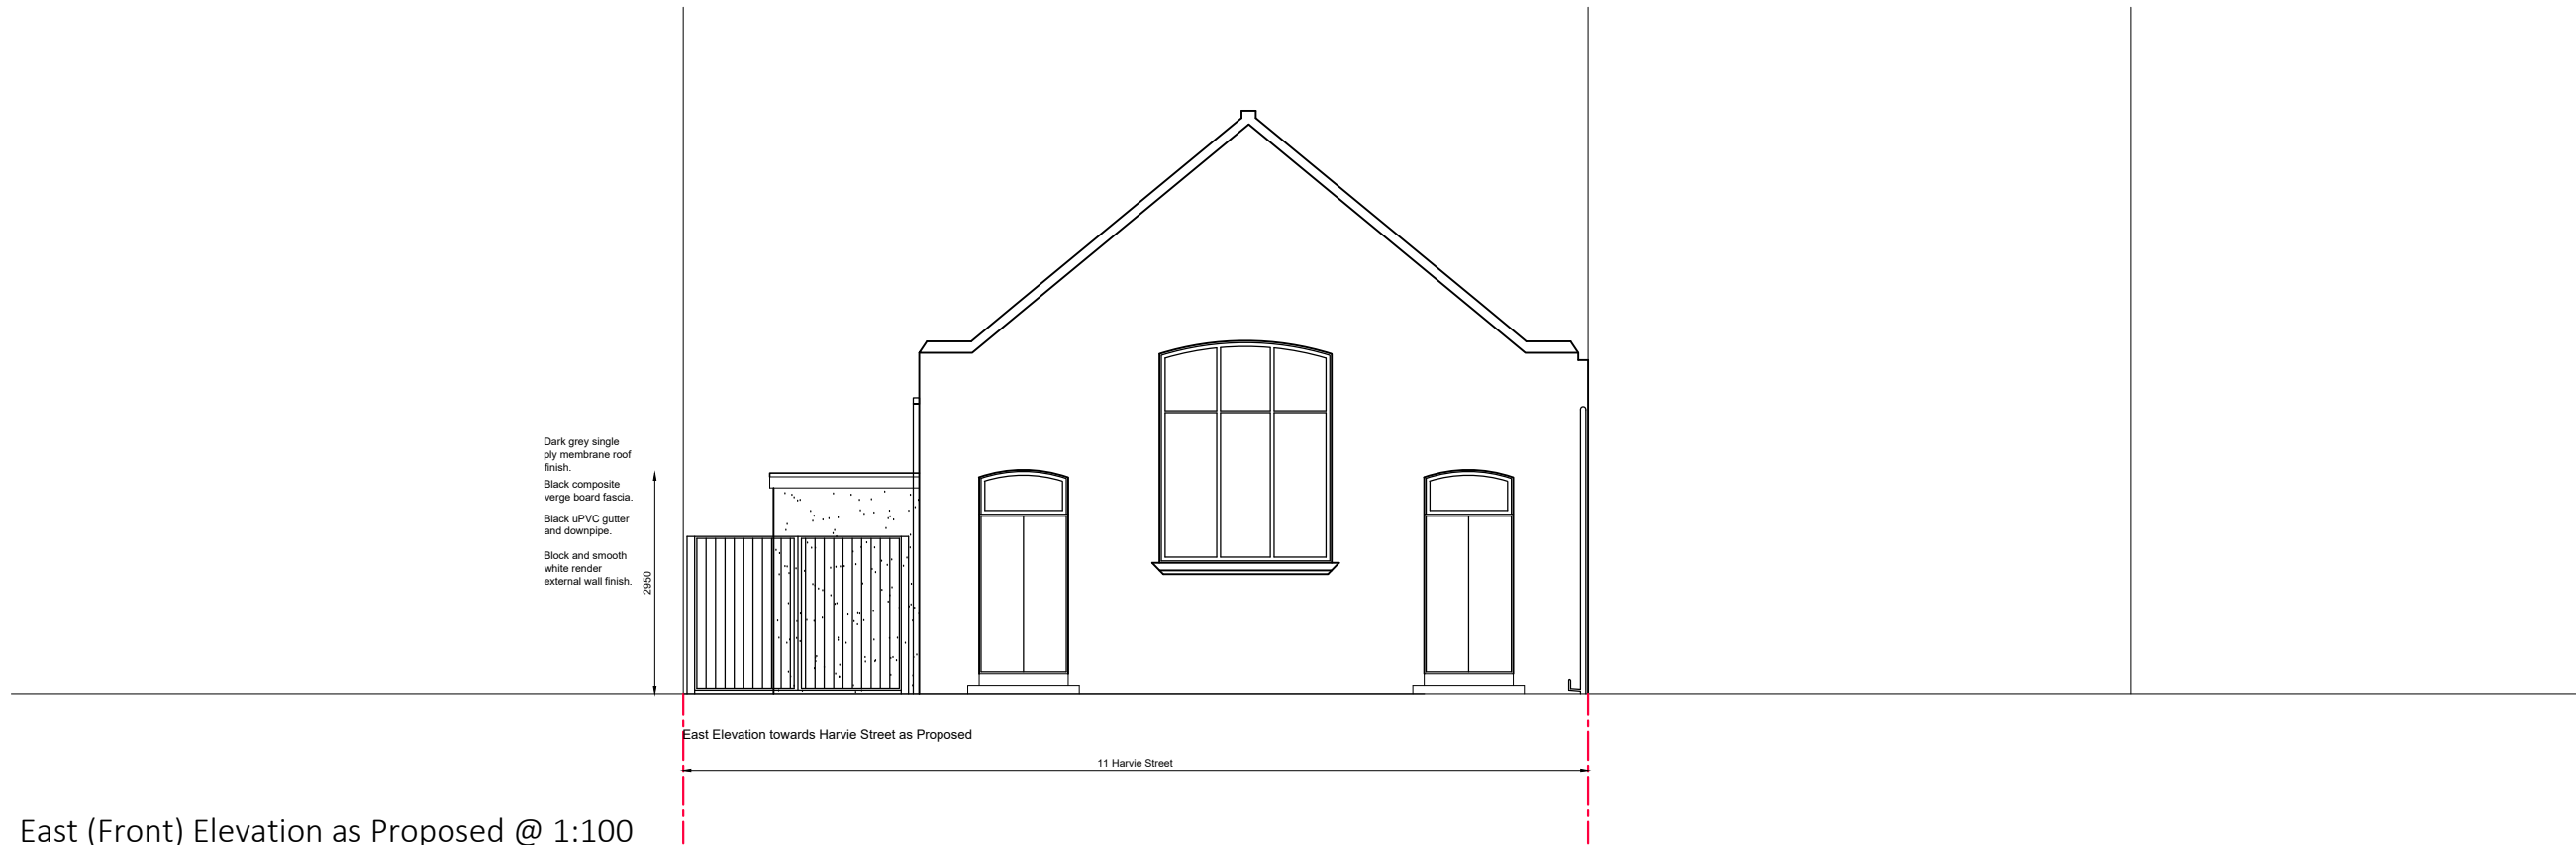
Dark grey single ply membrane roof finish.

Black composite verge board fascia.

Black uPVC gutter and downpipe.

Block and smooth white render external wall finish.

2950

East Elevation towards Harvie Street as Proposed

11 Harvie Street

East (Front) Elevation as Proposed @ 1:100